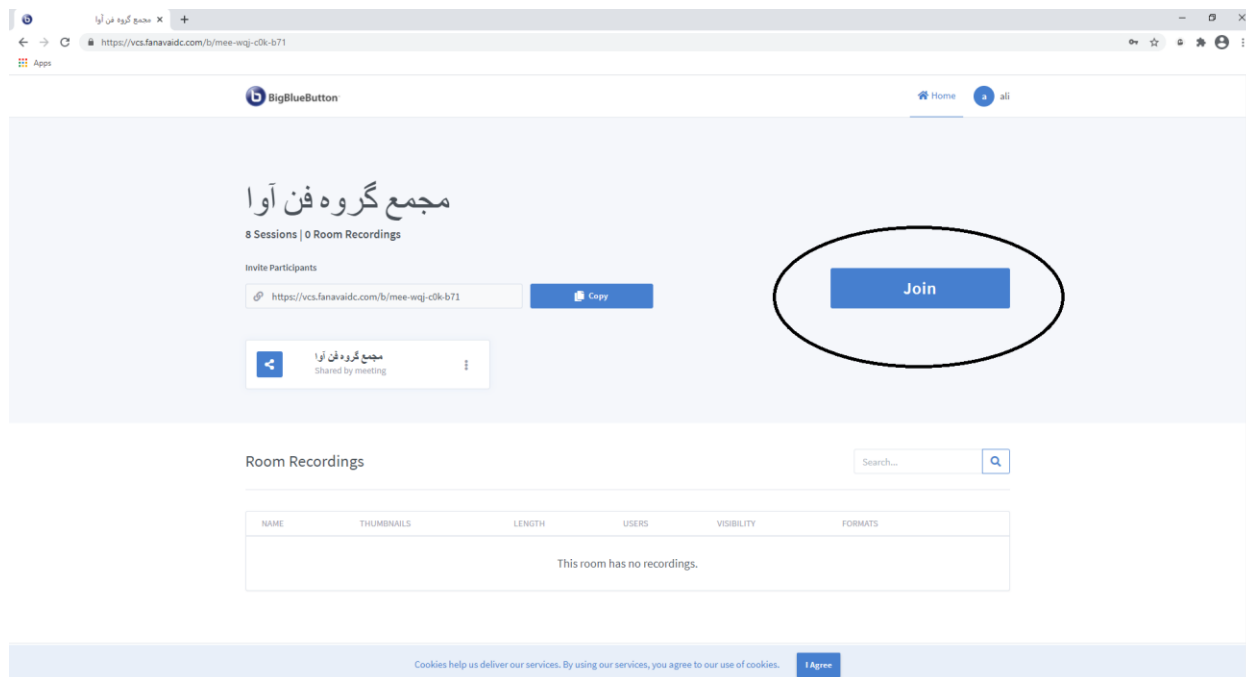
مجمع گروه فن آوا ×

https://vcs.fanavaidc.com/b/mee-wqj-c0k-b71

Apps

BigBlueButton

Home a ali

مجمع گروه فن آوا

8 Sessions | 0 Room Recordings

Invite Participants

https://vcs.fanavaidc.com/b/mee-wqj-c0k-b71

Copy

Join

مجمع گروه فن آوا
Shared by meeting

Room Recordings

Search...

| NAME | THUMBNAILS | LENGTH | USERS | VISIBILITY | FORMATS |
|---|---|---|---|---|---|
| This room has no recordings. | | | | | |

Cookies help us deliver our services. By using our services, you agree to our use of cookies. I Agree